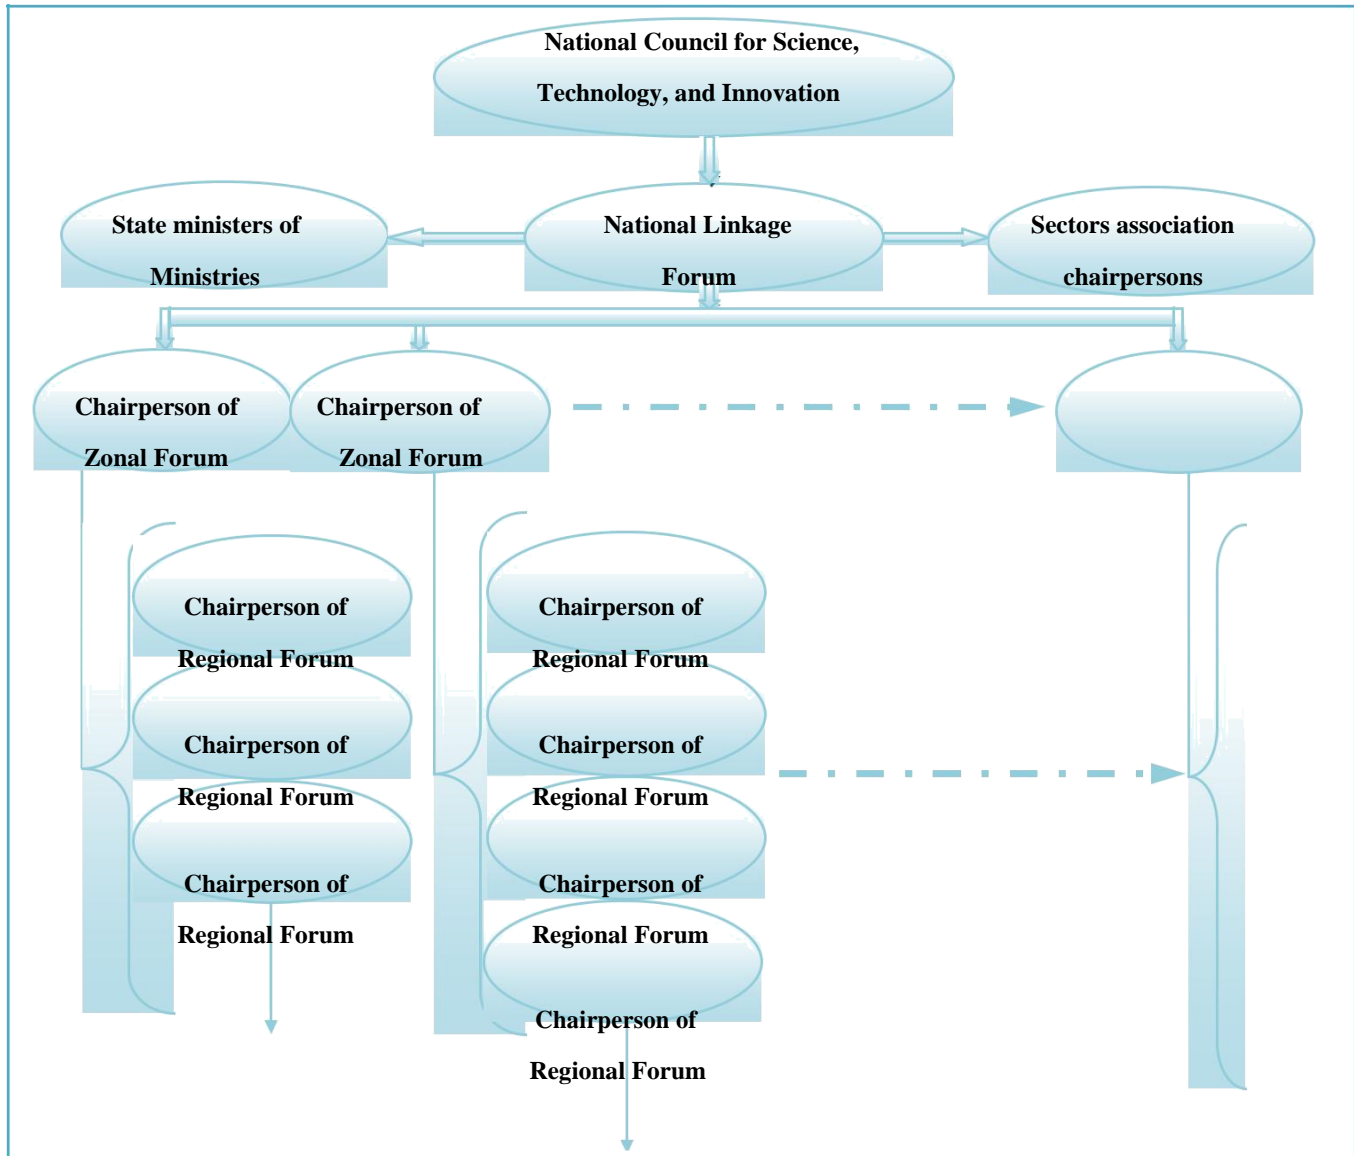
National Council for Science, Technology, and Innovation

State ministers of Ministries

National Linkage Forum

Sectors association chairpersons

Chairperson of Zonal Forum

Chairperson of Zonal Forum

Chairperson of Regional Forum

Chairperson of Regional Forum

Chairperson of Regional Forum

Chairperson of Regional Forum

Chairperson of Regional Forum

Chairperson of Regional Forum

Chairperson of Regional Forum